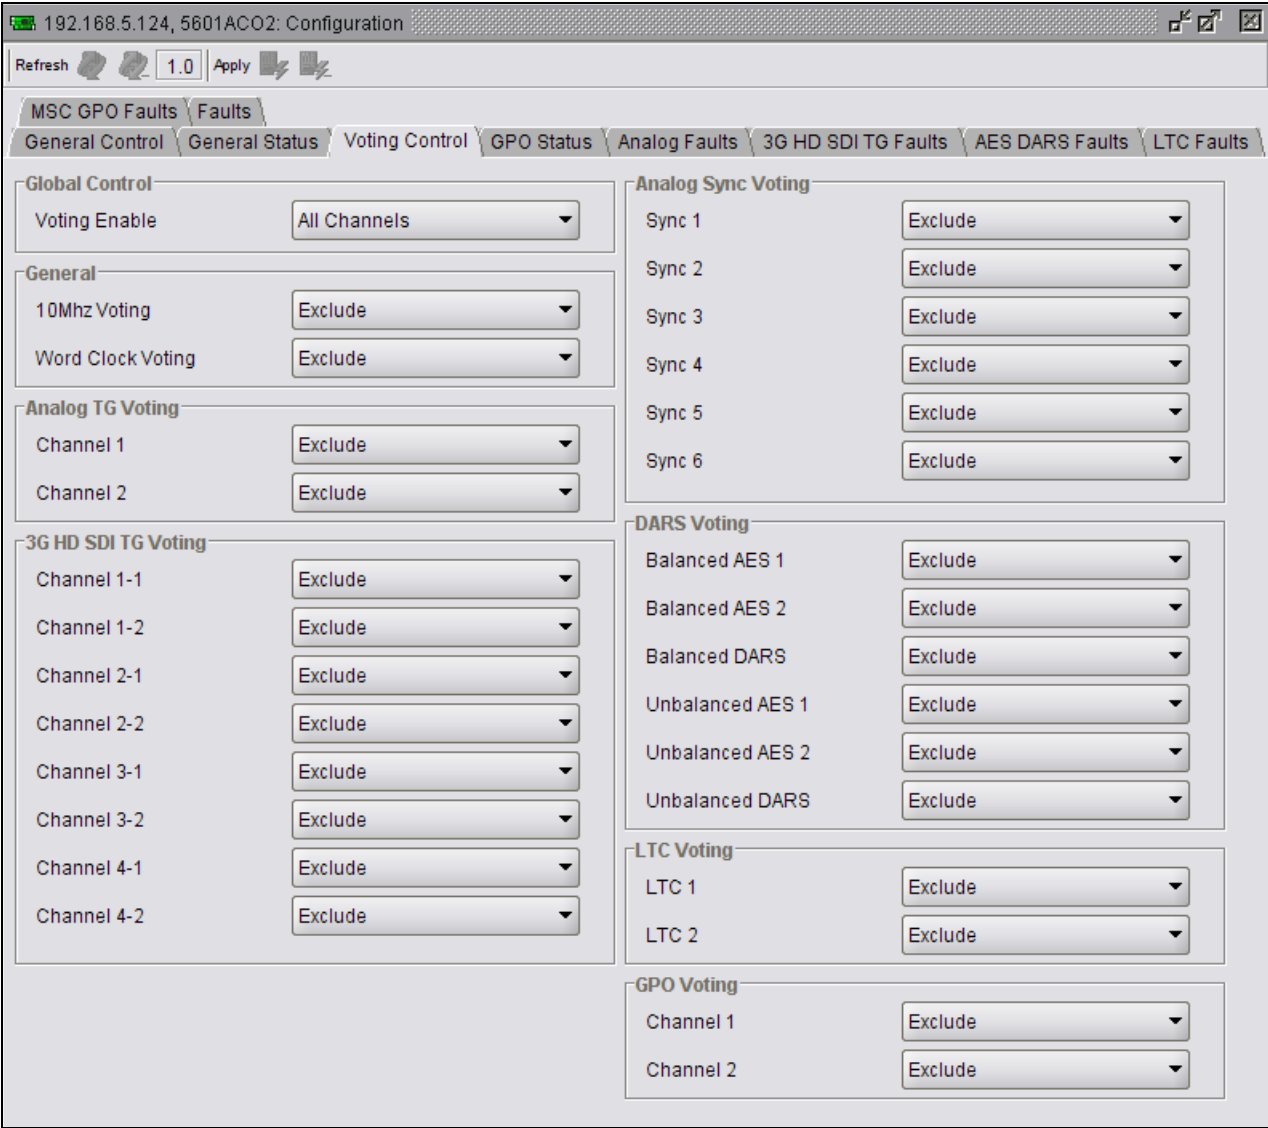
192.168.5.124, 5601ACO2: Configuration

Refresh 1.0 Apply

MSC GPO Faults | Faults
General Control | General Status | Voting Control | GPO Status | Analog Faults | 3G HD SDI TG Faults | AES DARS Faults | LTC Faults

Global Control
Voting Enable All Channels

General
10Mhz Voting Exclude
Word Clock Voting Exclude

Analog TG Voting
Channel 1 Exclude
Channel 2 Exclude

3G HD SDI TG Voting
Channel 1-1 Exclude
Channel 1-2 Exclude
Channel 2-1 Exclude
Channel 2-2 Exclude
Channel 3-1 Exclude
Channel 3-2 Exclude
Channel 4-1 Exclude
Channel 4-2 Exclude

Analog Sync Voting
Sync 1 Exclude
Sync 2 Exclude
Sync 3 Exclude
Sync 4 Exclude
Sync 5 Exclude
Sync 6 Exclude

DARS Voting
Balanced AES 1 Exclude
Balanced AES 2 Exclude
Balanced DARS Exclude
Unbalanced AES 1 Exclude
Unbalanced AES 2 Exclude
Unbalanced DARS Exclude

LTC Voting
LTC 1 Exclude
LTC 2 Exclude

GPO Voting
Channel 1 Exclude
Channel 2 Exclude